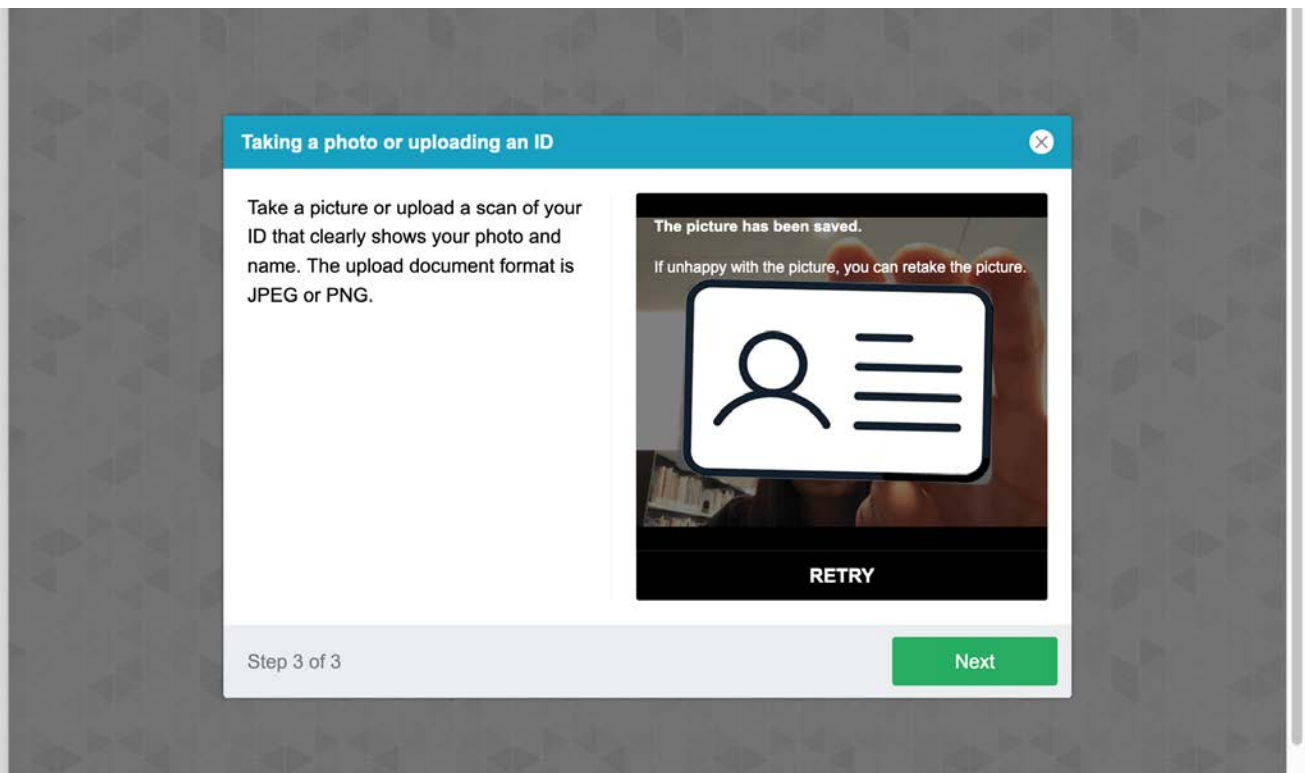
Taking a photo or uploading an ID

Take a picture or upload a scan of your ID that clearly shows your photo and name. The upload document format is JPEG or PNG.

The picture has been saved.

If unhappy with the picture, you can retake the picture.

RETRY

Step 3 of 3

Next